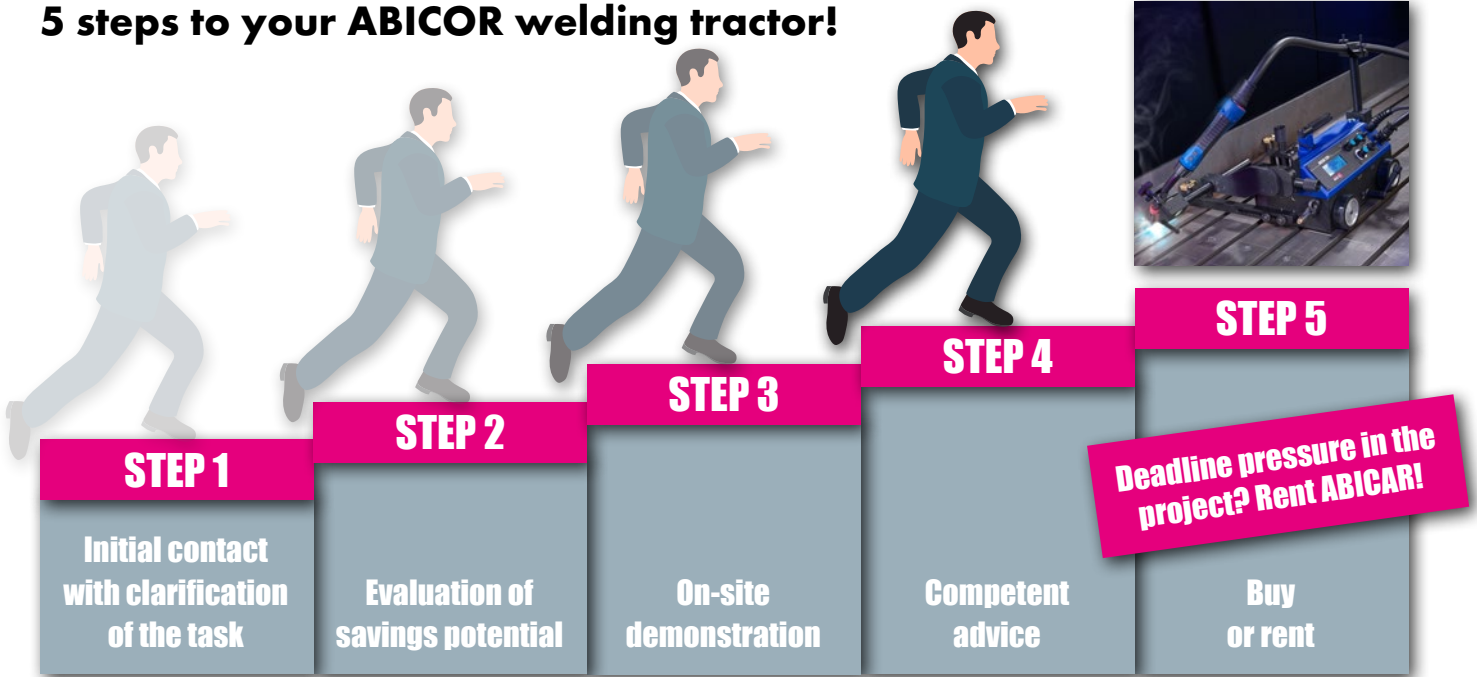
5 steps to your ABICOR welding tractor!

STEP 1
Initial contact with clarification of the task

STEP 2
Evaluation of savings potential

STEP 3
On-site demonstration

STEP 4
Competent advice

STEP 5
Buy or rent

Deadline pressure in the project? Rent ABICAR!